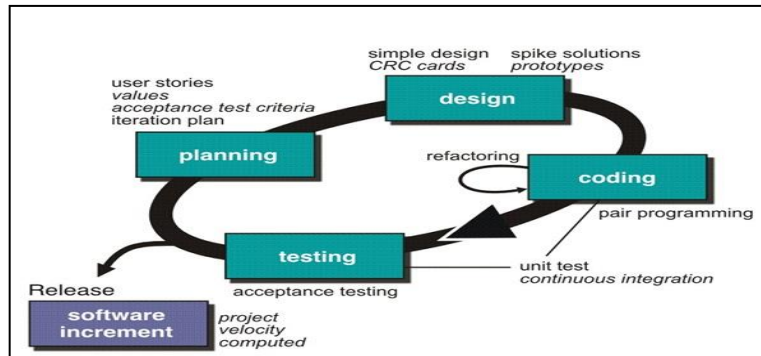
simple design
CRC cards

spike solutions
prototypes

user stories
values
acceptance test criteria
iteration plan

design

planning

refactoring

coding

pair programming

testing

unit test
continuous integration

Release

acceptance testing

software increment

project
velocity
computed